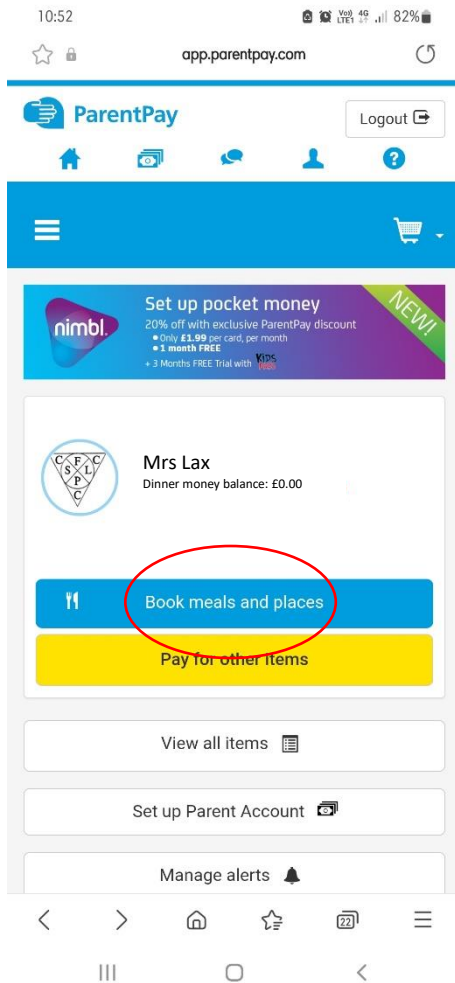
10:52 82%

app.parentpay.com

ParentPay

Logout

nimbl. Set up pocket money
20% off with exclusive ParentPay discount
• Only £1.99 per card, per month
• 1 month FREE
+ 3 Months FREE Trial with KIDS PASS

NEW!

C F C
S L
P
C

Mrs Lax
Dinner money balance: £0.00

Book meals and places

Pay for other items

View all items

Set up Parent Account

Manage alerts

22